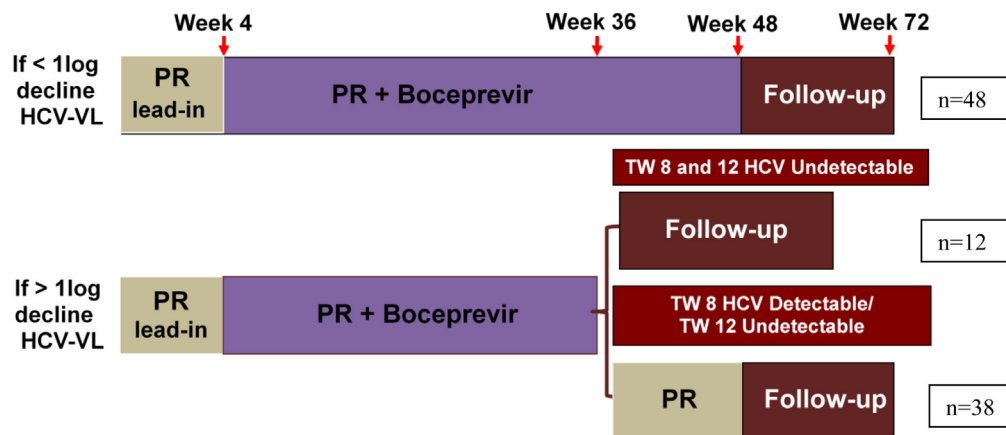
Week 4
Week 36
Week 48
Week 72

If < 1log decline HCV-VL
PR lead-in
PR + Boceprevir
Follow-up
n=48

TW 8 and 12 HCV Undetectable
Follow-up
n=12

If > 1log decline HCV-VL
PR lead-in
PR + Boceprevir

TW 8 HCV Detectable/ TW 12 Undetectable
PR
Follow-up
n=38